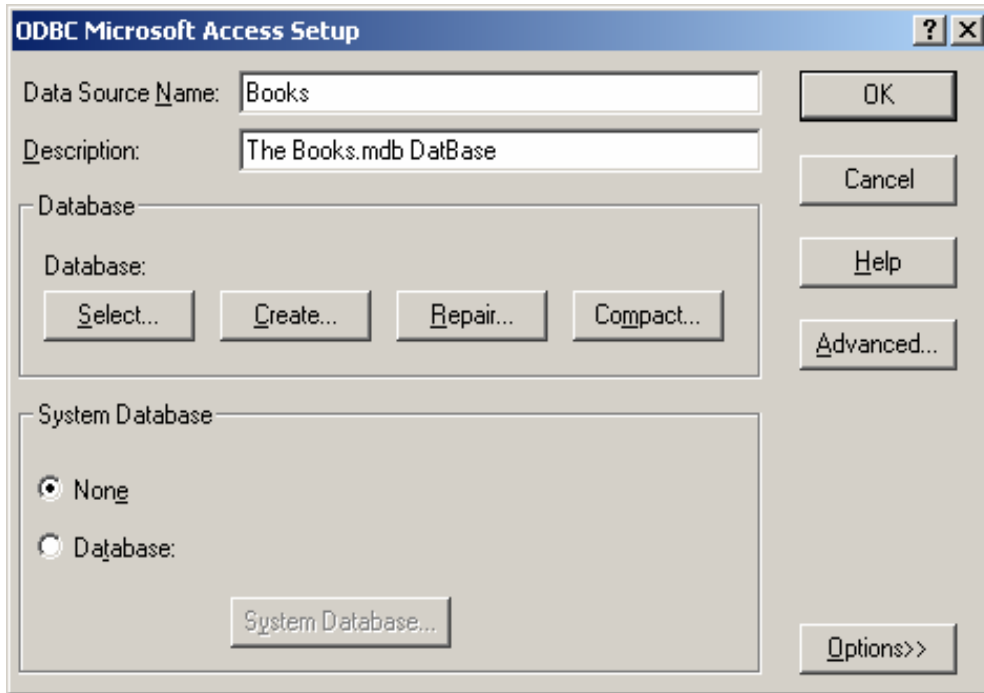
ODBC Microsoft Access Setup

? X

Data Source Name: Books

Description: The Books.mdb DatBase

OK

Cancel

Help

Advanced...

Database

Database:

Select... Create... Repair... Compact...

System Database

None

Database:

System Database...

Options>>